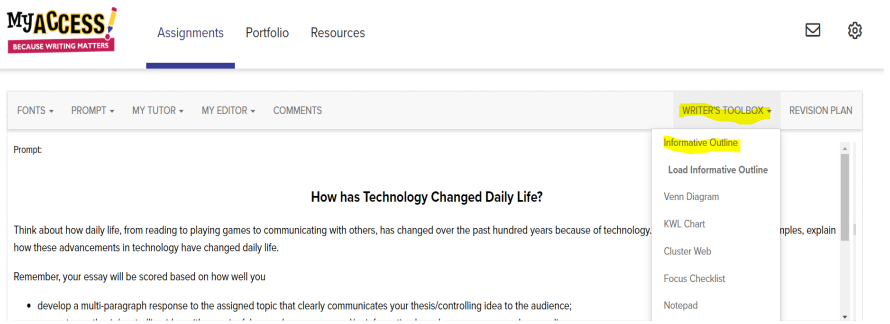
MyACCESS!
BECAUSE WRITING MATTERS

Assignments Portfolio Resources

FONTS ▾ PROMPT ▾ MY TUTOR ▾ MY EDITOR ▾ COMMENTS WRITER'S TOOLBOX ▾ REVISION PLAN

Prompt:

How has Technology Changed Daily Life?

Think about how daily life, from reading to playing games to communicating with others, has changed over the past hundred years because of technology. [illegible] mples, explain how these advancements in technology have changed daily life.

Remember, your essay will be scored based on how well you

• develop a multi-paragraph response to the assigned topic that clearly communicates your thesis/controlling idea to the audience;

Informative Outline
Load Informative Outline
Venn Diagram
KWL Chart
Cluster Web
Focus Checklist
Notepad